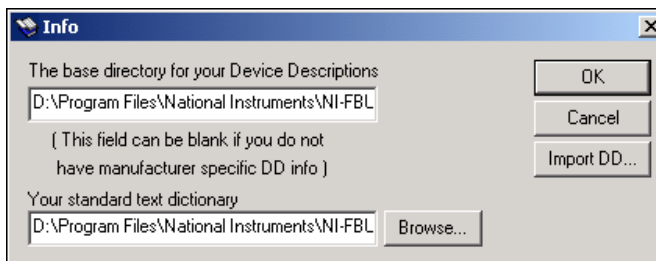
Info

The base directory for your Device Descriptions

D:\Program Files\National Instruments\NI-FBL

( This field can be blank if you do not have manufacturer specific DD info )

Your standard text dictionary

D:\Program Files\National Instruments\NI-FBL

Browse...

OK

Cancel

Import DD...